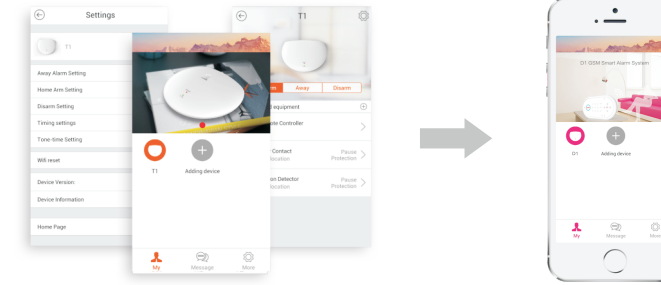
Settings

T1

Away Alarm Setting

Home Arm Setting

Disarm Setting

Timing settings

Tone-time Setting

Wifi reset

Device Version

Device Information

Home Page

T1

Adding device

My

Message

More

T1

Away

Disarm

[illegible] equipment

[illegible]ote Controller

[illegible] Contact
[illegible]ocation

Pause
Protection

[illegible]ion Detector
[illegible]ocation

Pause
Protection

D1 GSM Smart Alarm System

D1

Adding device

My

Message

More